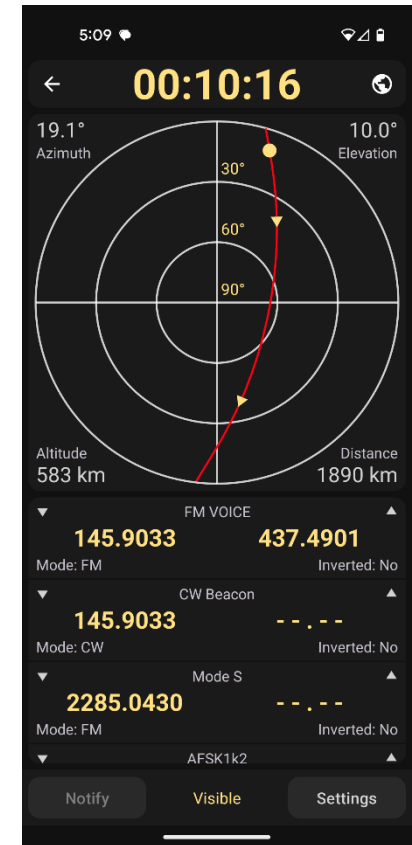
5:09

00:10:16

19.1°
Azimuth

10.0°
Elevation

30°
60°
90°

Altitude
583 km

Distance
1890 km

FM VOICE
145.9033
437.4901
Mode: FM
Inverted: No

CW Beacon
145.9033
- - . - -
Mode: CW
Inverted: No

Mode S
2285.0430
- - . - -
Mode: FM
Inverted: No

AFSK1k2

Notify
Visible
Settings